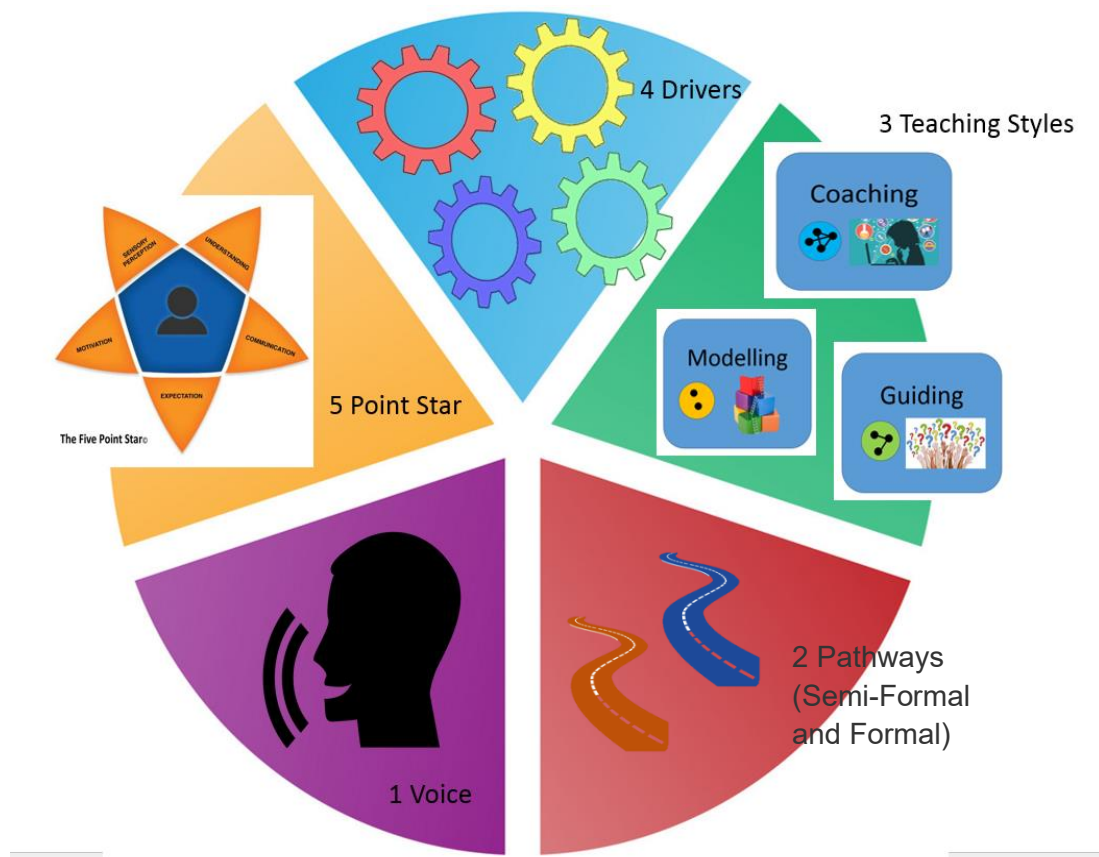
4 Drivers

3 Teaching Styles

Coaching

Modelling

Guiding

SENSORY PERCEPTION

UNDERSTANDING

MOTIVATION

COMMUNICATION

EXPECTATION

The Five Point Star©

5 Point Star

1 Voice

2 Pathways (Semi-Formal and Formal)